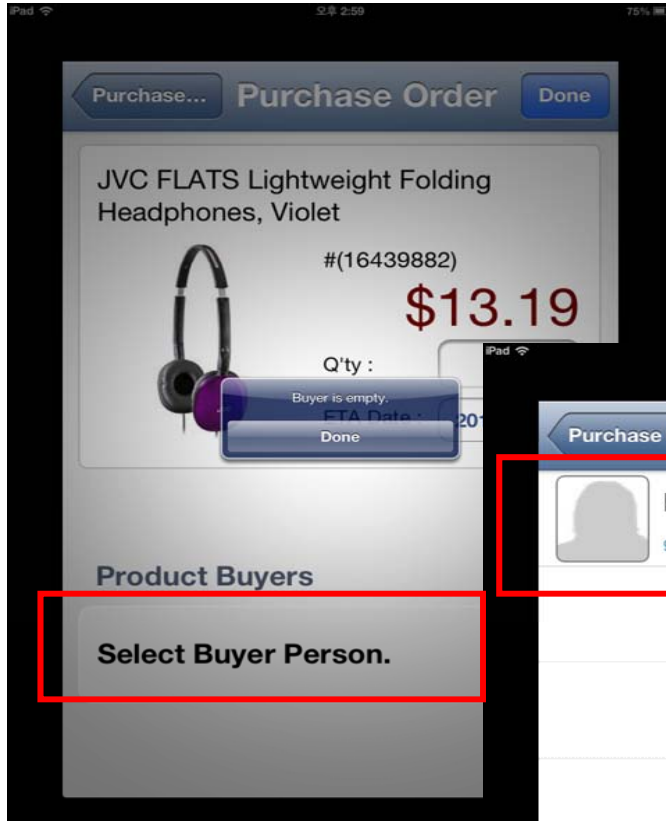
iPad 오후 2:59 75%

Purchase... Purchase Order Done

JVC FLATS Lightweight Folding Headphones, Violet

#(16439882)

$13.19

Q'ty :

ETA Date : 201

Buyer is empty.

Done

Product Buyers

Select Buyer Person.

iPad

Purchase